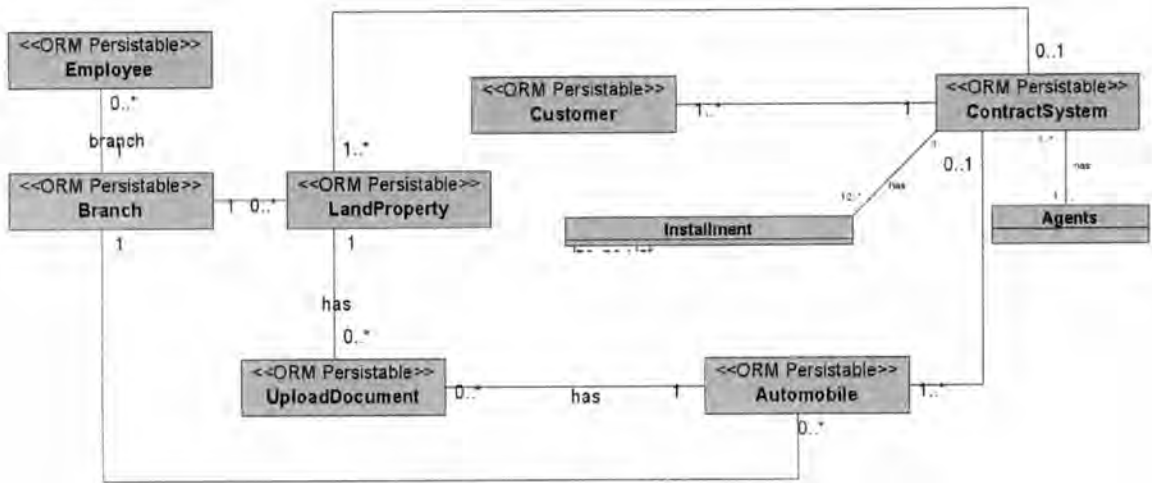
<<ORM Persistable>>
Employee

0..*
branch
1

<<ORM Persistable>>
Branch

1

1 0..*

<<ORM Persistable>>
LandProperty

1..*

1

has

0..*

<<ORM Persistable>>
UploadDocument

0..*

has

1

<<ORM Persistable>>
Automobile

1..*

0..*

<<ORM Persistable>>
Customer

1..*

1

<<ORM Persistable>>
ContractSystem

0..1

0..1

1

has

1..*

Installment

1..*

has

1

Agents